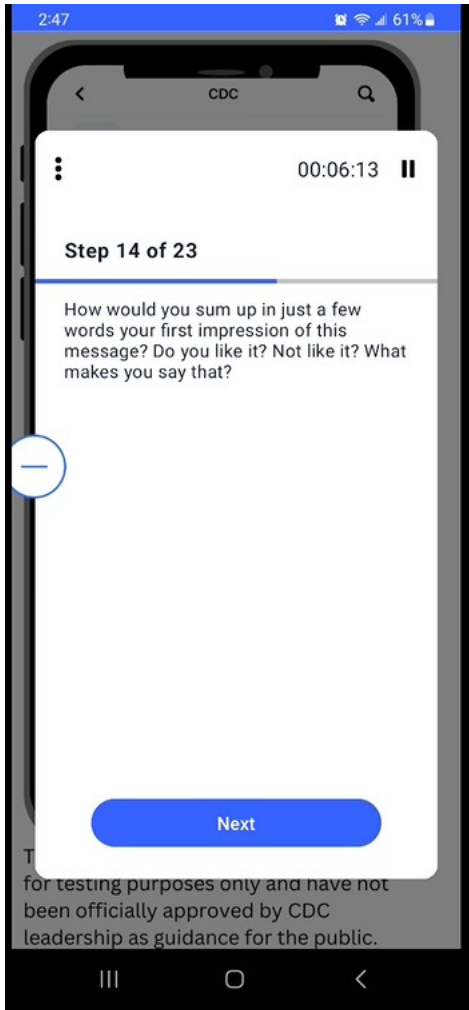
2:47 61%

CDC

00:06:13

Step 14 of 23

How would you sum up in just a few words your first impression of this message? Do you like it? Not like it? What makes you say that?

Next

T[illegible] for testing purposes only and have not been officially approved by CDC leadership as guidance for the public.